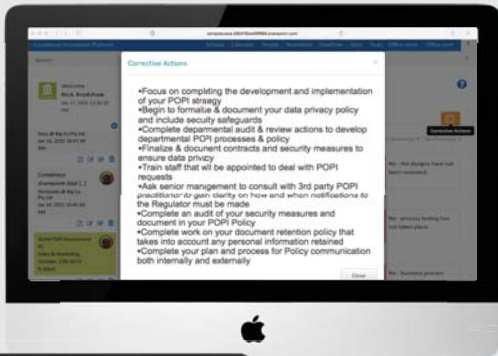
Corrective Actions

•Focus on completing the development and implementation of your POPI straegy
•Begin to formalie & document your data privacy policy and include secuity safeguards
•Complete deparmental audit & review actions to develop departmental POPI processes & policy
•Finalize & document contracts and security measures to ensure data privacy
•Train staff that will be appointed to deal with POPI requests
•Ask senior mangement to consult with 3rd party POPI practitioner to gain clarity on how and when notifications to the Regulator must be made
•Complete an audit of your security measures and document in your POPI Policy
•Complete work on your document retention policy that takes into account any personal information retained
•Complete your plan and process for Policy communication both internally and externally

Close

Welcome
Nick Bradshaw

Corrective Actions